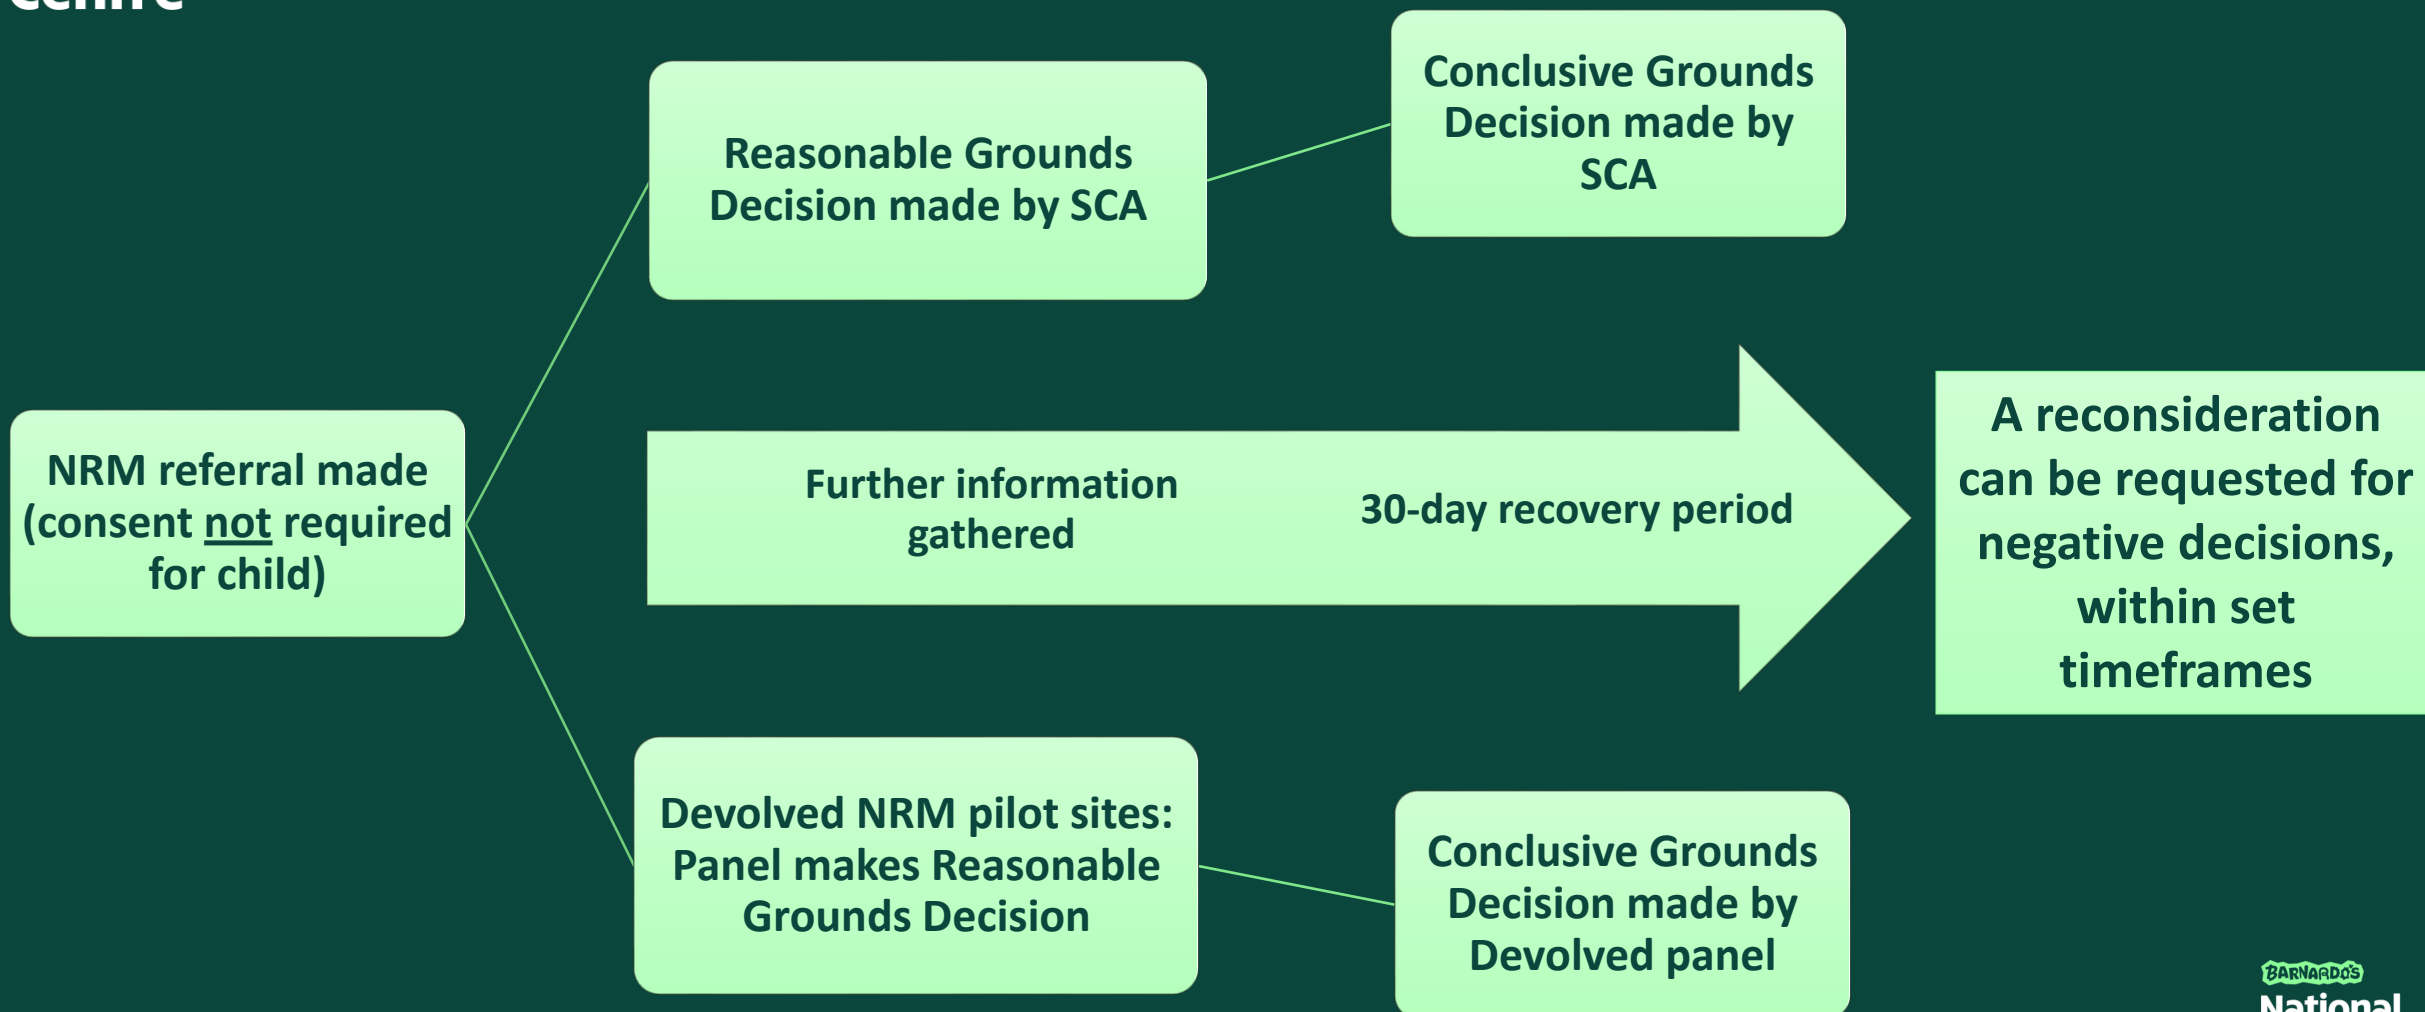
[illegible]

NRM referral made (consent not required for child)

Reasonable Grounds Decision made by SCA

Conclusive Grounds Decision made by SCA

Further information gathered

30-day recovery period

A reconsideration can be requested for negative decisions, within set timeframes

Devolved NRM pilot sites: Panel makes Reasonable Grounds Decision

Conclusive Grounds Decision made by Devolved panel

BARNARDO'S
National